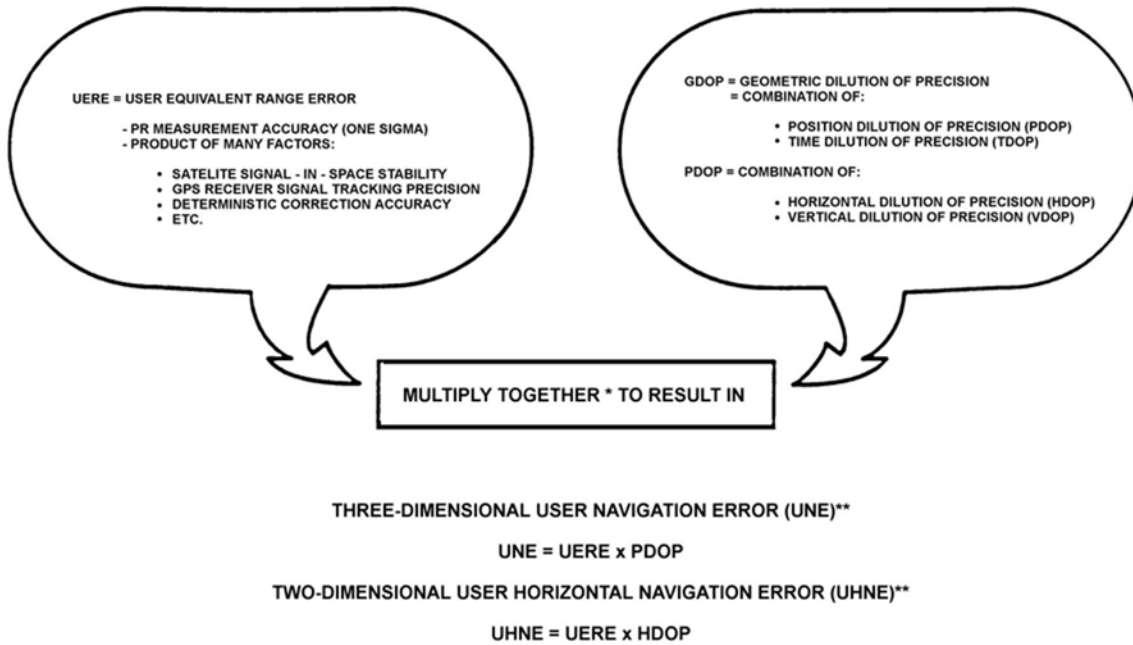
UERE = USER EQUIVALENT RANGE ERROR

- PR MEASUREMENT ACCURACY (ONE SIGMA)
- PRODUCT OF MANY FACTORS:

• SATELITE SIGNAL - IN - SPACE STABILITY
• GPS RECEIVER SIGNAL TRACKING PRECISION
• DETERMINISTIC CORRECTION ACCURACY
• ETC.

GDOP = GEOMETRIC DILUTION OF PRECISION
= COMBINATION OF:

• POSITION DILUTION OF PRECISION (PDOP)
• TIME DILUTION OF PRECISION (TDOP)

PDOP = COMBINATION OF:

• HORIZONTAL DILUTION OF PRECISION (HDOP)
• VERTICAL DILUTION OF PRECISION (VDOP)

MULTIPLY TOGETHER * TO RESULT IN

THREE-DIMENSIONAL USER NAVIGATION ERROR (UNE)**

UNE = UERE x PDOP

TWO-DIMENSIONAL USER HORIZONTAL NAVIGATION ERROR (UHNE)**

UHNE = UERE x HDOP